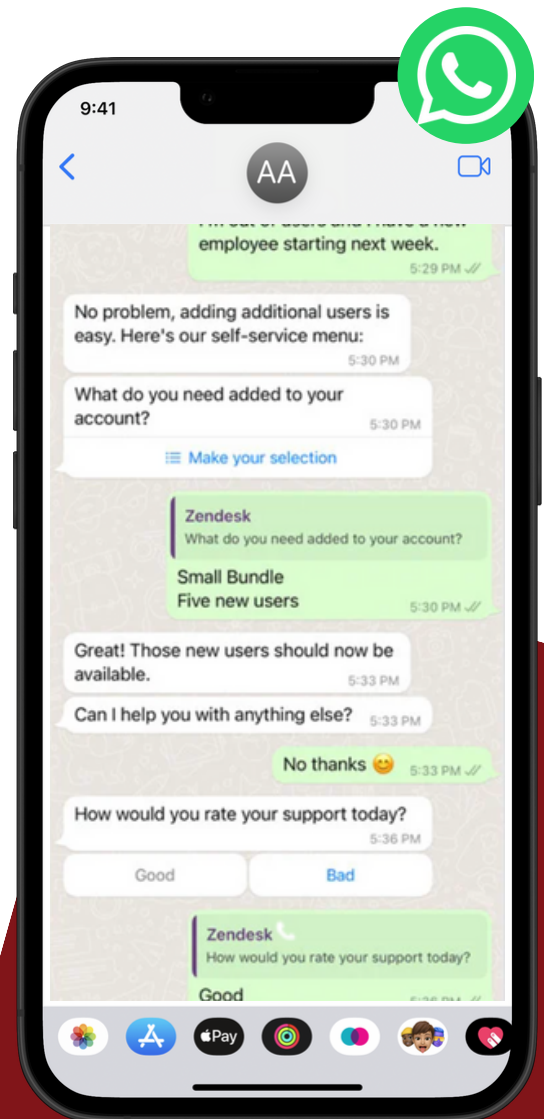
9:41

AA

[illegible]
employee starting next week.
5:29 PM

No problem, adding additional users is easy. Here's our self-service menu:
5:30 PM

What do you need added to your account?
5:30 PM
Make your selection

Zendesk
What do you need added to your account?
Small Bundle
Five new users
5:30 PM

Great! Those new users should now be available.
5:33 PM

Can I help you with anything else?
5:33 PM

No thanks 😊
5:33 PM

How would you rate your support today?
5:36 PM
Good
Bad

Zendesk
How would you rate your support today?
Good
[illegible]

Pay